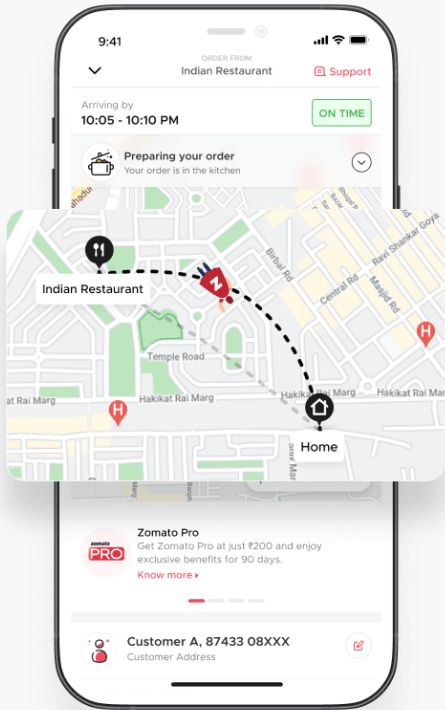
9:41

ORDER FROM
Indian Restaurant

Support

Arriving by
10:05 - 10:10 PM

ON TIME

Preparing your order
Your order is in the kitchen

Indian Restaurant

Birbal Rd
Ravi Shankar Goya
Central Rd
Masjid Rd
Temple Road
Hakikat Rai Marg
Hakikat Rai Marg

Home

zomato
PRO

Zomato Pro
Get Zomato Pro at just ₹200 and enjoy exclusive benefits for 90 days.
Know more ▸

Customer A, 87433 08XXX
Customer Address